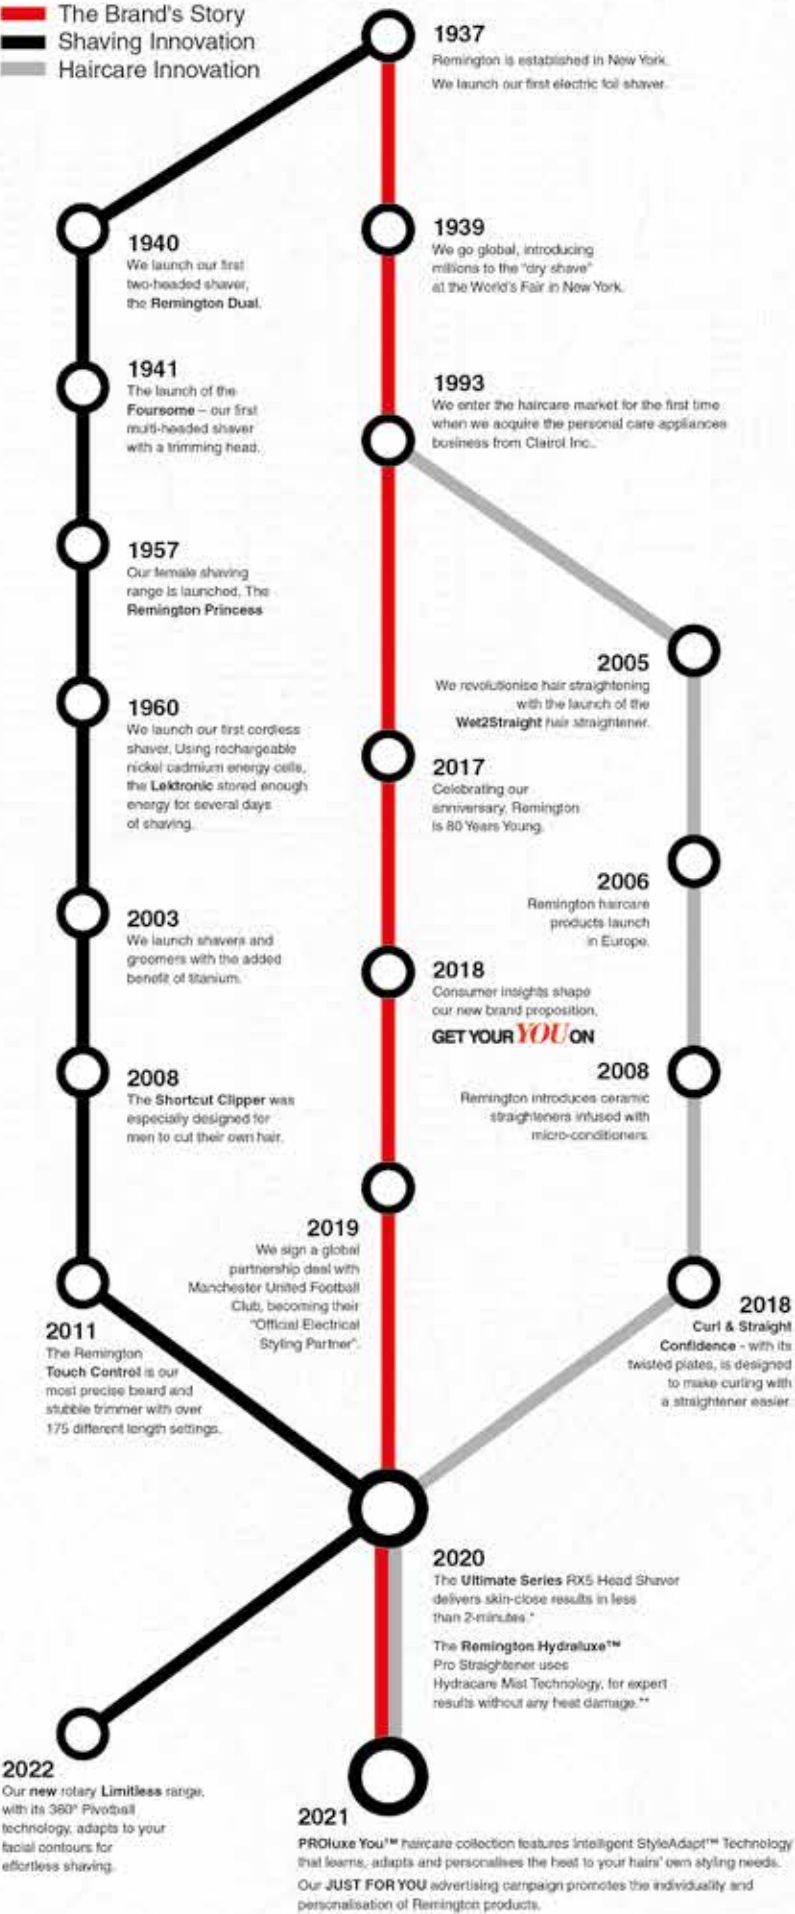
The Brand's Story
Shaving Innovation
Haircare Innovation

1937
Remington is established in New York.
We launch our first electric foil shaver.

1940
We launch our first two-headed shaver, the Remington Dual.

1939
We go global, introducing millions to the "dry shave" at the World's Fair in New York.

1941
The launch of the Foursome – our first multi-headed shaver with a trimming head.

1993
We enter the haircare market for the first time when we acquire the personal care appliances business from Clairol Inc..

1957
Our female shaving range is launched, The Remington Princess

2005
We revolutionise hair straightening with the launch of the Wet2Straight hair straightener.

1960
We launch our first cordless shaver. Using rechargeable nickel cadmium energy cells, the Lektronic stored enough energy for several days of shaving.

2017
Celebrating our anniversary, Remington is 80 Years Young.

2006
Remington haircare products launch in Europe.

2003
We launch shavers and groomers with the added benefit of titanium.

2018
Consumer insights shape our new brand proposition.
GET YOUR YOU ON

2008
Remington introduces ceramic straighteners infused with micro-conditioners.

2008
The Shortcut Clipper was especially designed for men to cut their own hair.

2019
We sign a global partnership deal with Manchester United Football Club, becoming their "Official Electrical Styling Partner".

2011
The Remington Touch Control is our most precise beard and stubble trimmer with over 175 different length settings.

2018
Curl & Straight Confidence - with its twisted plates, is designed to make curling with a straightener easier.

2020
The Ultimate Series RX5 Head Shaver delivers skin-close results in less than 2-minutes.*

The Remington Hydraluxe™ Pro Straightener uses Hydracare Mist Technology, for expert results without any heat damage.**

2022
Our new rotary Limitless range, with its 360° Pivotball technology, adapts to your facial contours for effortless shaving.

2021
PROluxe You™ haircare collection features intelligent StyleAdapt™ Technology that learns, adapts and personalises the heat to your hairs' own styling needs.
Our JUST FOR YOU advertising campaign promotes the individuality and personalisation of Remington products.